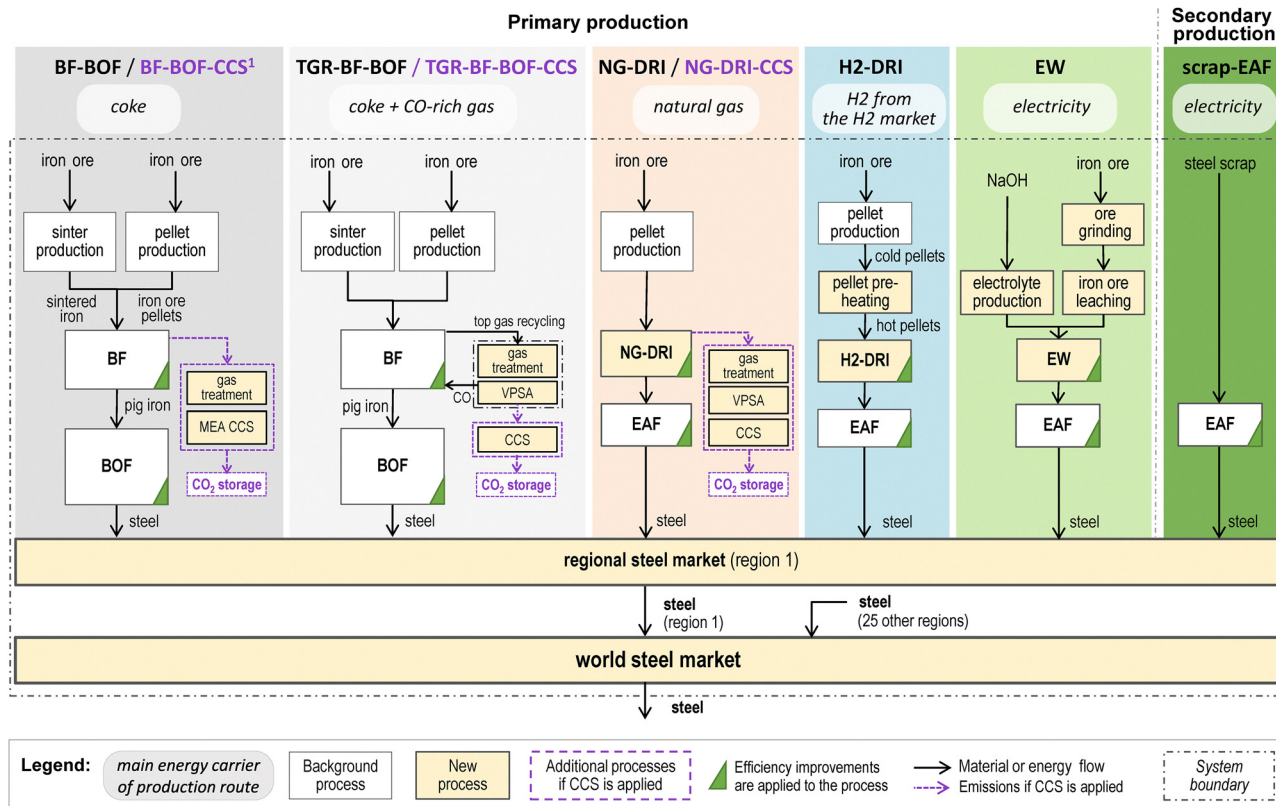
Primary production

Secondary production

BF-BOF / BF-BOF-CCS$^1$

coke

iron ore

iron ore

sinter production

pellet production

sintered iron

iron ore pellets

BF

gas treatment

MEA CCS

$CO_2$ storage

pig iron

BOF

steel

TGR-BF-BOF / TGR-BF-BOF-CCS

coke + CO-rich gas

iron ore

iron ore

sinter production

pellet production

top gas recycling

BF

gas treatment

VPSA

CO

CCS

$CO_2$ storage

pig iron

BOF

steel

NG-DRI / NG-DRI-CCS

natural gas

iron ore

pellet production

NG-DRI

gas treatment

VPSA

CCS

$CO_2$ storage

EAF

steel

H2-DRI

H2 from the H2 market

iron ore

pellet production

cold pellets

pellet pre-heating

hot pellets

H2-DRI

EAF

steel

EW

electricity

NaOH

iron ore

ore grinding

electrolyte production

iron ore leaching

EW

EAF

steel

scrap-EAF

electricity

steel scrap

EAF

steel

regional steel market (region 1)

steel (region 1)

steel (25 other regions)

world steel market

steel

Legend:

main energy carrier of production route

Background process

New process

Additional processes if CCS is applied

Efficiency improvements are applied to the process

Material or energy flow

Emissions if CCS is applied

System boundary